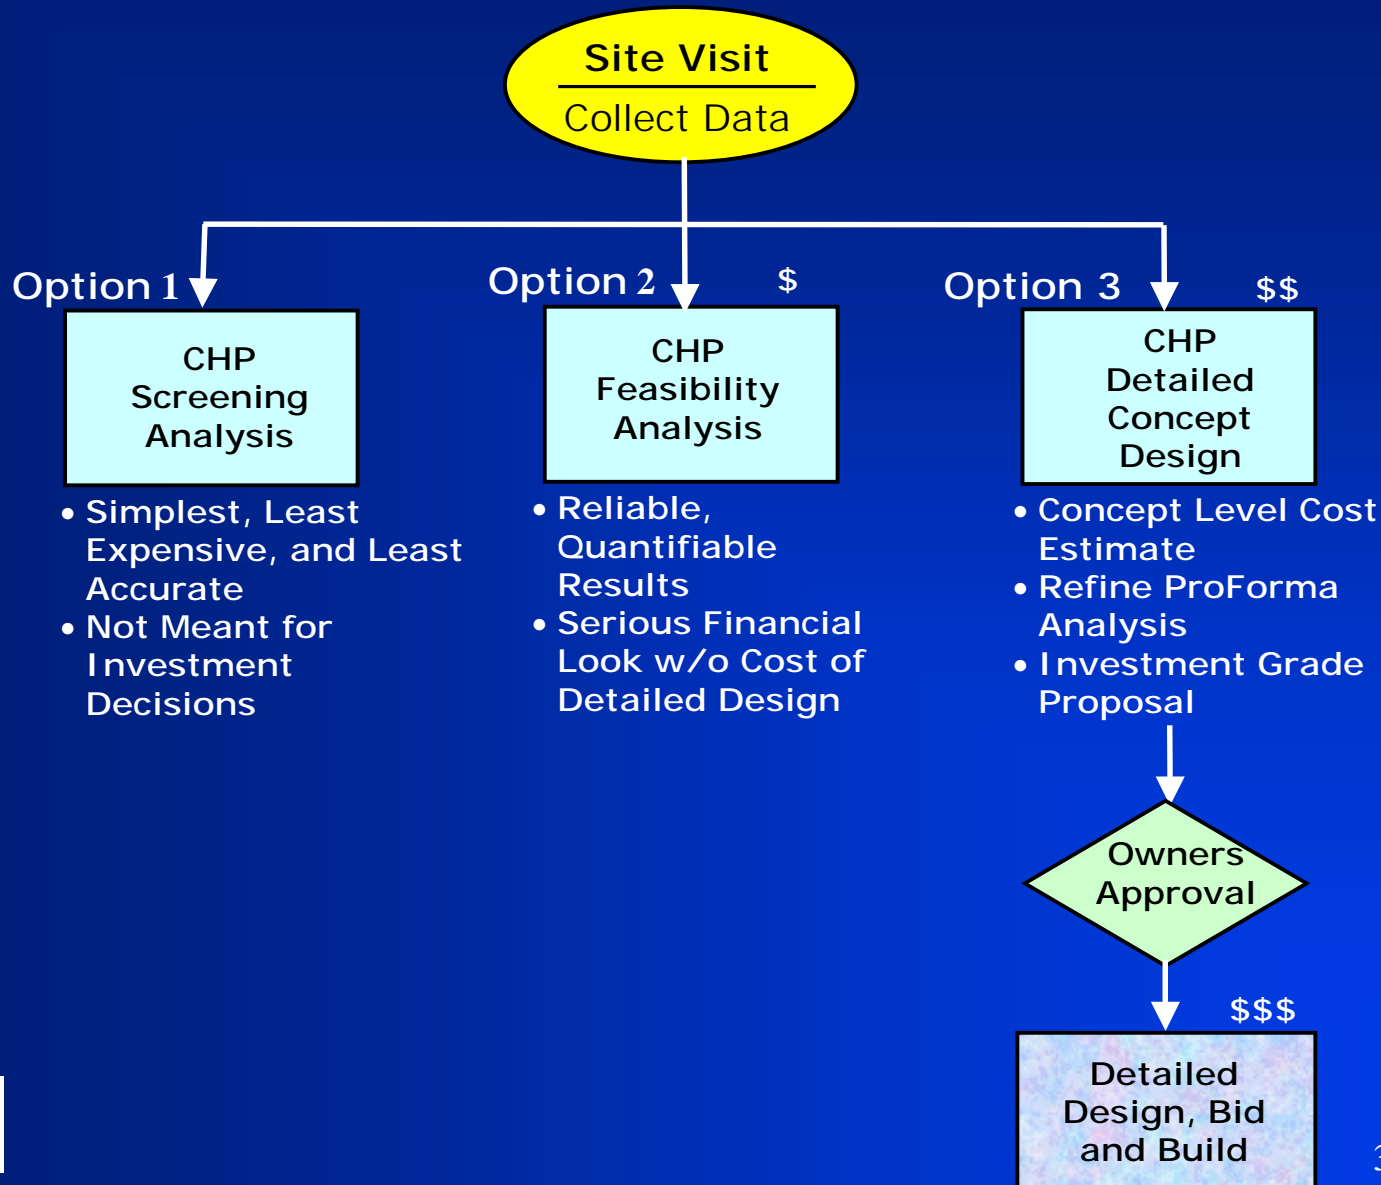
Site Visit

Collect Data

Option 1

CHP Screening Analysis

• Simplest, Least Expensive, and Least Accurate
• Not Meant for Investment Decisions

Option 2

$

CHP Feasibility Analysis

• Reliable, Quantifiable Results
• Serious Financial Look w/o Cost of Detailed Design

Option 3

$$

CHP Detailed Concept Design

• Concept Level Cost Estimate
• Refine ProForma Analysis
• Investment Grade Proposal

Owners Approval

$$$

Detailed Design, Bid and Build

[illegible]